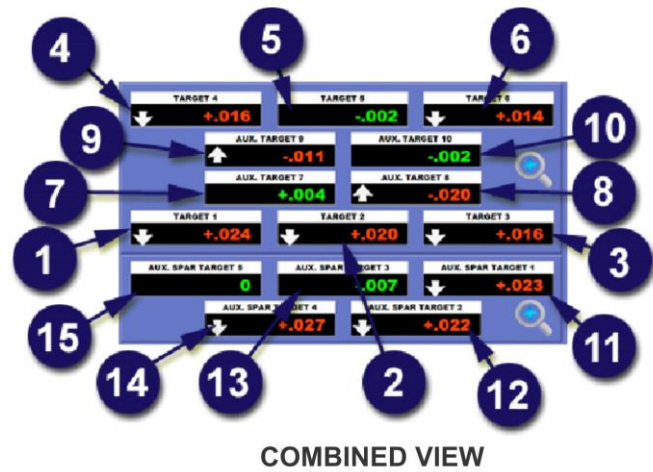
4
5
6
TARGET 4
+.016
TARGET 5
-.002
TARGET 6
+.014
9
AUX. TARGET 9
-.011
AUX. TARGET 10
-.002
10
7
AUX. TARGET 7
+.004
AUX. TARGET 8
-.020
8
TARGET 1
+.024
TARGET 2
+.020
TARGET 3
+.016
1
3
AUX. SPAR TARGET 5
0
AUX. SPAR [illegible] 3
.007
AUX. SPAR TARGET 1
+.023
15
AUX. SPAR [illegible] 4
+.027
AUX. SPAR TARGET 2
+.022
11
14
13
2
12

COMBINED VIEW